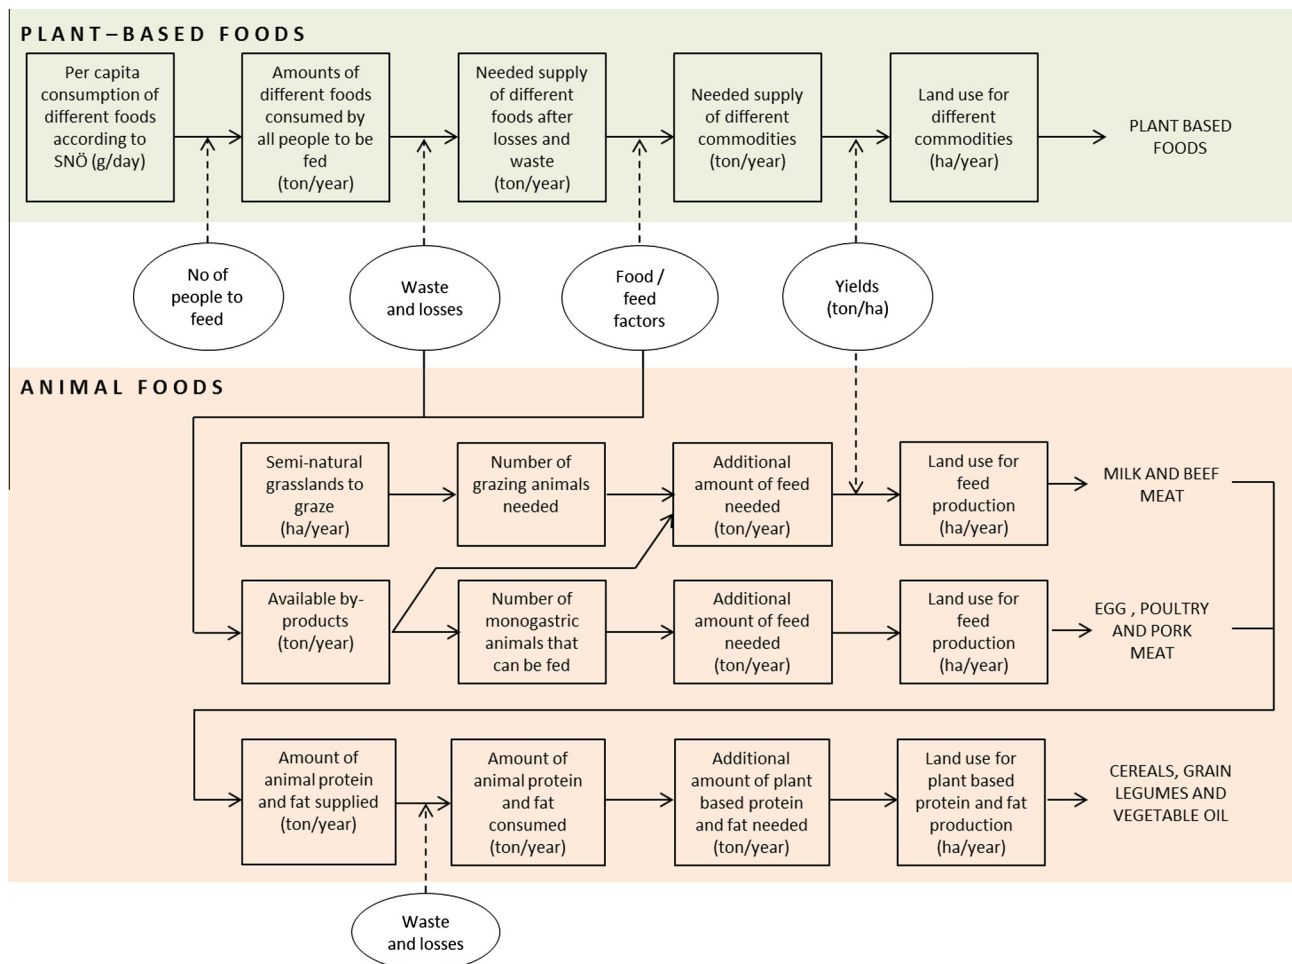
PLANT–BASED FOODS

Per capita consumption of different foods according to SNÖ (g/day)

Amounts of different foods consumed by all people to be fed (ton/year)

Needed supply of different foods after losses and waste (ton/year)

Needed supply of different commodities (ton/year)

Land use for different commodities (ha/year)

PLANT BASED FOODS

No of people to feed

Waste and losses

Food / feed factors

Yields (ton/ha)

ANIMAL FOODS

Semi-natural grasslands to graze (ha/year)

Number of grazing animals needed

Additional amount of feed needed (ton/year)

Land use for feed production (ha/year)

MILK AND BEEF MEAT

Available by-products (ton/year)

Number of monogastric animals that can be fed

Additional amount of feed needed (ton/year)

Land use for feed production (ha/year)

EGG , POULTRY AND PORK MEAT

Amount of animal protein and fat supplied (ton/year)

Amount of animal protein and fat consumed (ton/year)

Additional amount of plant based protein and fat needed (ton/year)

Land use for plant based protein and fat production (ha/year)

CEREALS, GRAIN LEGUMES AND VEGETABLE OIL

Waste and losses